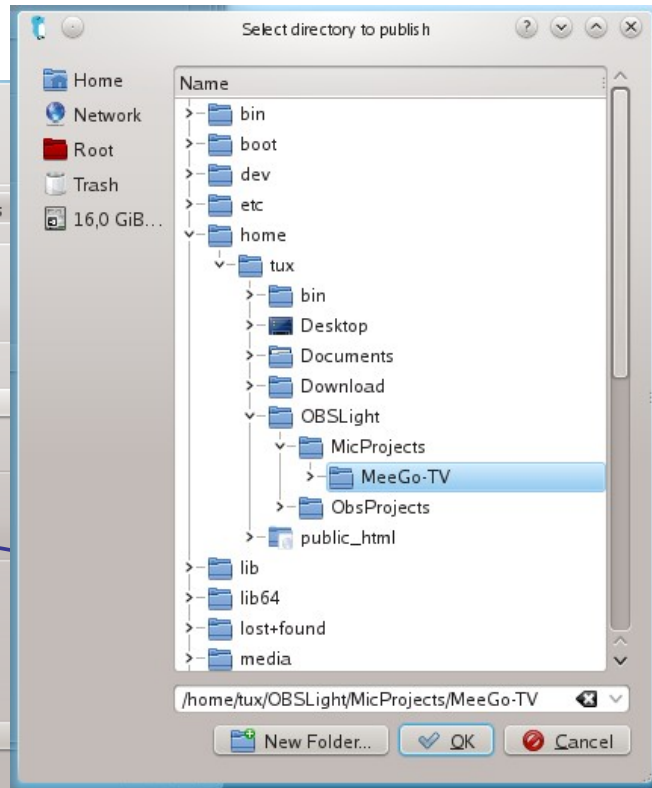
Select directory to publish

Home
Network
Root
Trash
16,0 GiB...

Name

bin
boot
dev
etc
home
tux
bin
Desktop
Documents
Download
OBSLight
MicProjects
MeeGo-TV
ObsProjects
public_html
lib
lib64
lost+found
media

/home/tux/OBSLight/MicProjects/MeeGo-TV

New Folder...
OK
Cancel